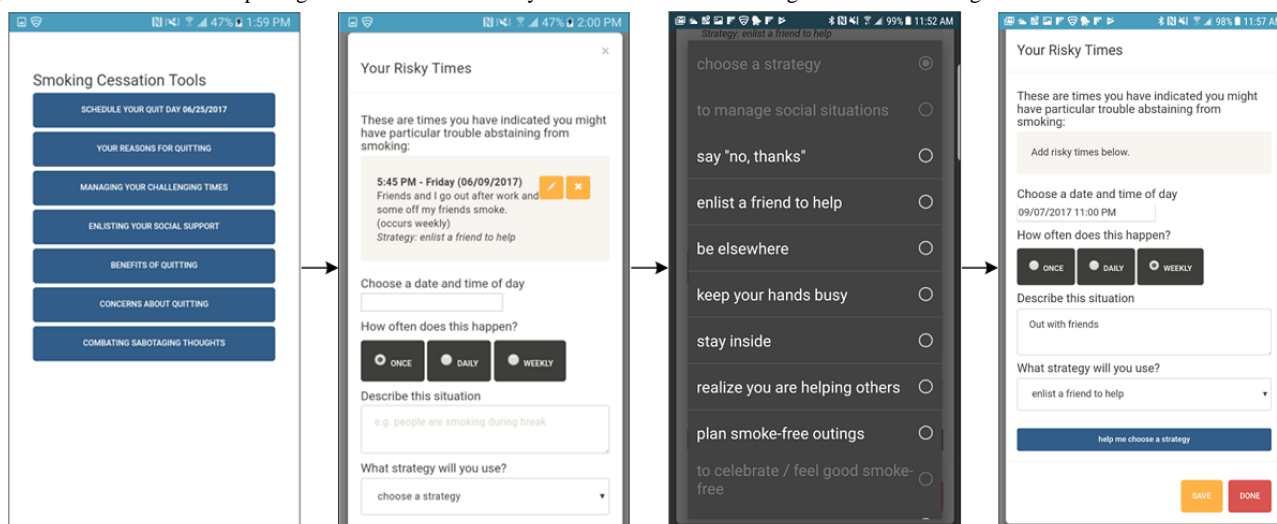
47% 1:59 PM

Smoking Cessation Tools

SCHEDULE YOUR QUIT DAY 06/25/2017

YOUR REASONS FOR QUITTING

MANAGING YOUR CHALLENGING TIMES

ENLISTING YOUR SOCIAL SUPPORT

BENEFITS OF QUITTING

CONCERNS ABOUT QUITTING

COMBATING SABOTAGING THOUGHTS

47% 2:00 PM

Your Risky Times

×

These are times you have indicated you might have particular trouble abstaining from smoking:

5:45 PM - Friday (06/09/2017)
Friends and I go out after work and some off my friends smoke.
(occurs weekly)
Strategy: enlist a friend to help

Choose a date and time of day

How often does this happen?

ONCE DAILY WEEKLY

Describe this situation

e.g. people are smoking during break

What strategy will you use?

choose a strategy

99% 11:52 AM

Strategy: enlist a friend to help

choose a strategy

to manage social situations

say "no, thanks"

enlist a friend to help

be elsewhere

keep your hands busy

stay inside

realize you are helping others

plan smoke-free outings

to celebrate / feel good smoke-free

98% 11:57 AM

Your Risky Times

These are times you have indicated you might have particular trouble abstaining from smoking:

Add risky times below.

Choose a date and time of day

09/07/2017 11:00 PM

How often does this happen?

ONCE DAILY WEEKLY

Describe this situation

Out with friends

What strategy will you use?

enlist a friend to help

help me choose a strategy

SAVE DONE